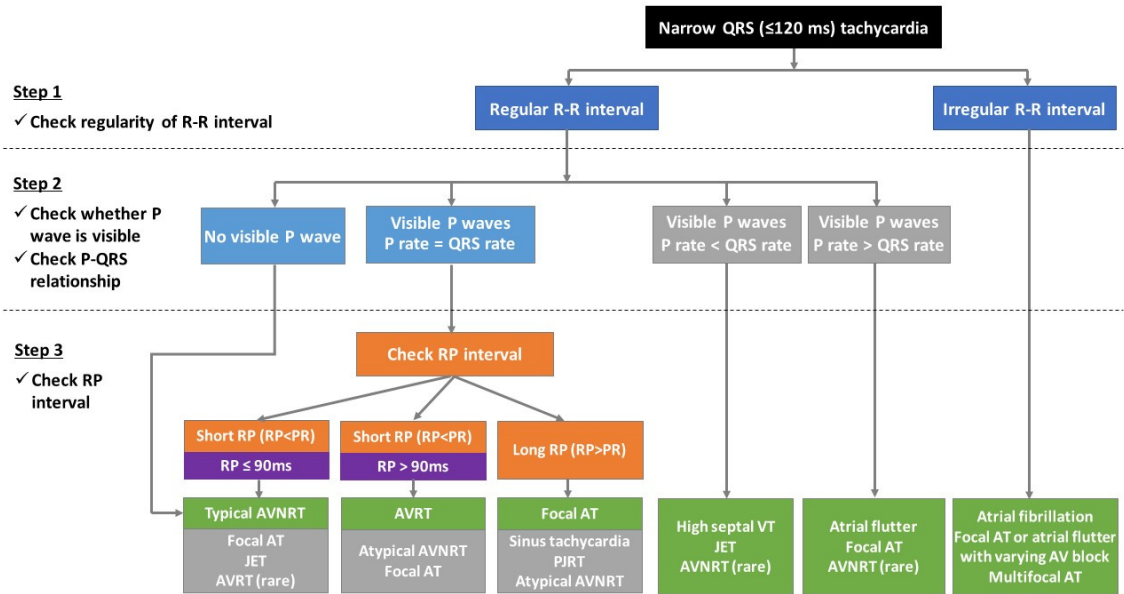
Narrow QRS (≤120 ms) tachycardia

Step 1
✓ Check regularity of R-R interval

Regular R-R interval

Irregular R-R interval

Step 2
✓ Check whether P wave is visible
✓ Check P-QRS relationship

No visible P wave

Visible P waves
P rate = QRS rate

Visible P waves
P rate < QRS rate

Visible P waves
P rate > QRS rate

Step 3
✓ Check RP interval

Check RP interval

Short RP (RP<PR)
RP ≤ 90ms

Short RP (RP<PR)
RP > 90ms

Long RP (RP>PR)

Typical AVNRT
Focal AT
JET
AVRT (rare)

AVRT
Atypical AVNRT
Focal AT

Focal AT
Sinus tachycardia
PJRT
Atypical AVNRT

High septal VT
JET
AVNRT (rare)

Atrial flutter
Focal AT
AVNRT (rare)

Atrial fibrillation
Focal AT or atrial flutter with varying AV block
Multifocal AT